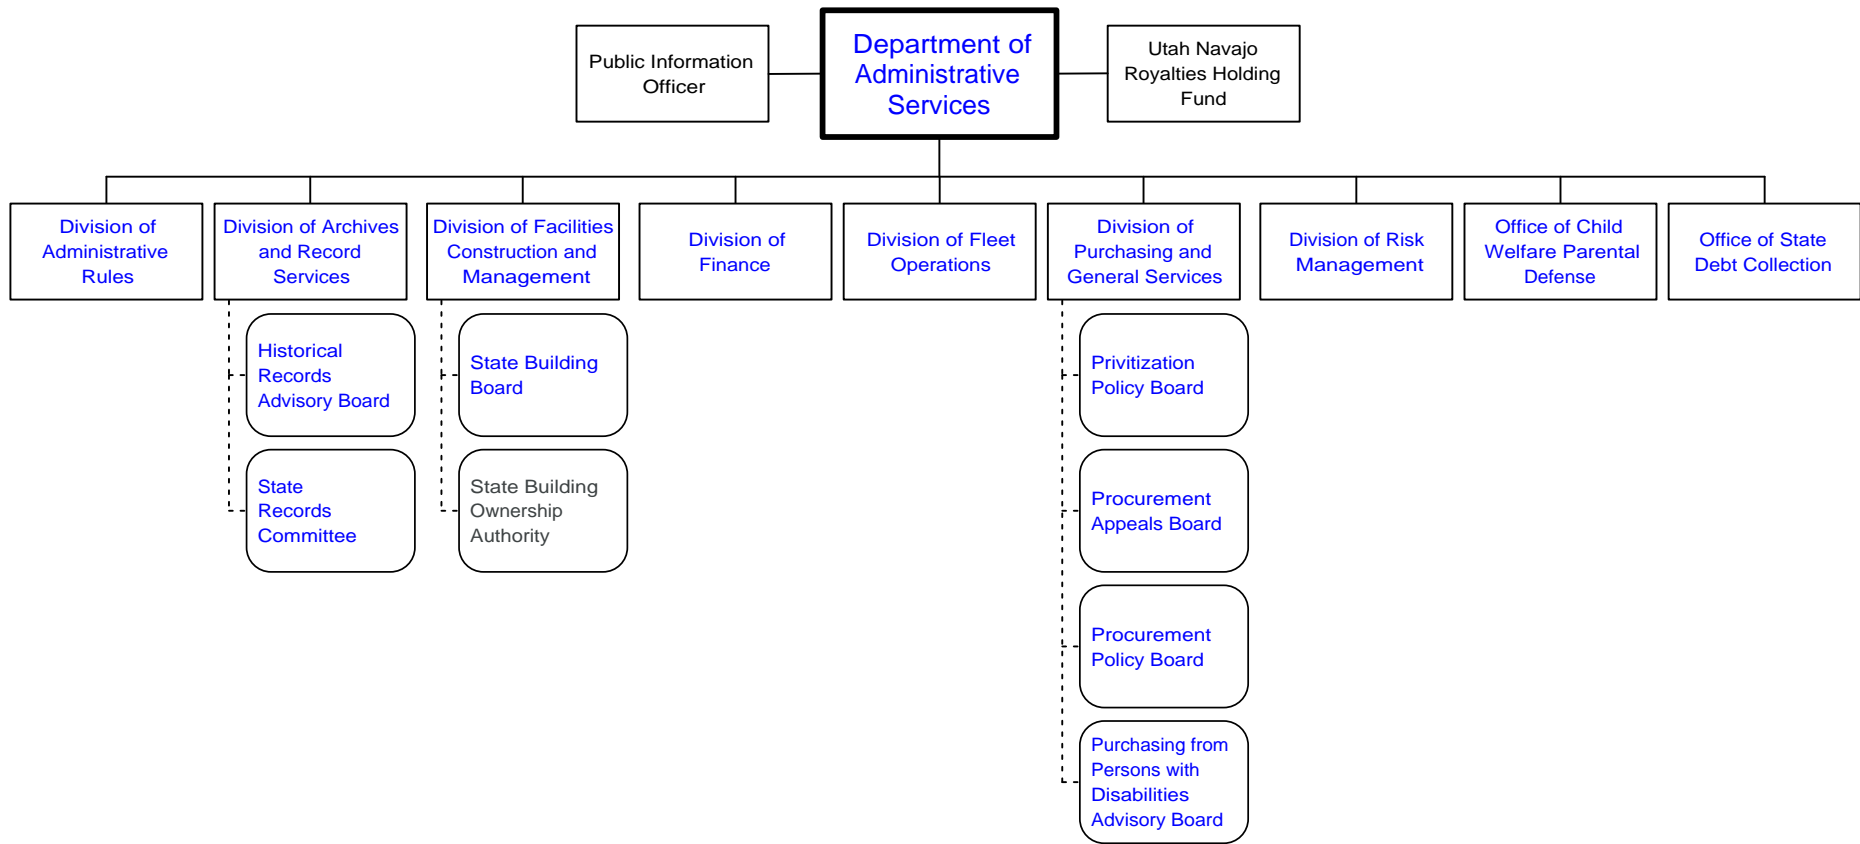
Public Information Officer

Department of Administrative Services

Utah Navajo Royalties Holding Fund

Division of Administrative Rules

Division of Archives and Record Services

Historical Records Advisory Board

State Records Committee

Division of Facilities Construction and Management

State Building Board

State Building Ownership Authority

Division of Finance

Division of Fleet Operations

Division of Purchasing and General Services

Privitization Policy Board

Procurement Appeals Board

Procurement Policy Board

Purchasing from Persons with Disabilities Advisory Board

Division of Risk Management

Office of Child Welfare Parental Defense

Office of State Debt Collection